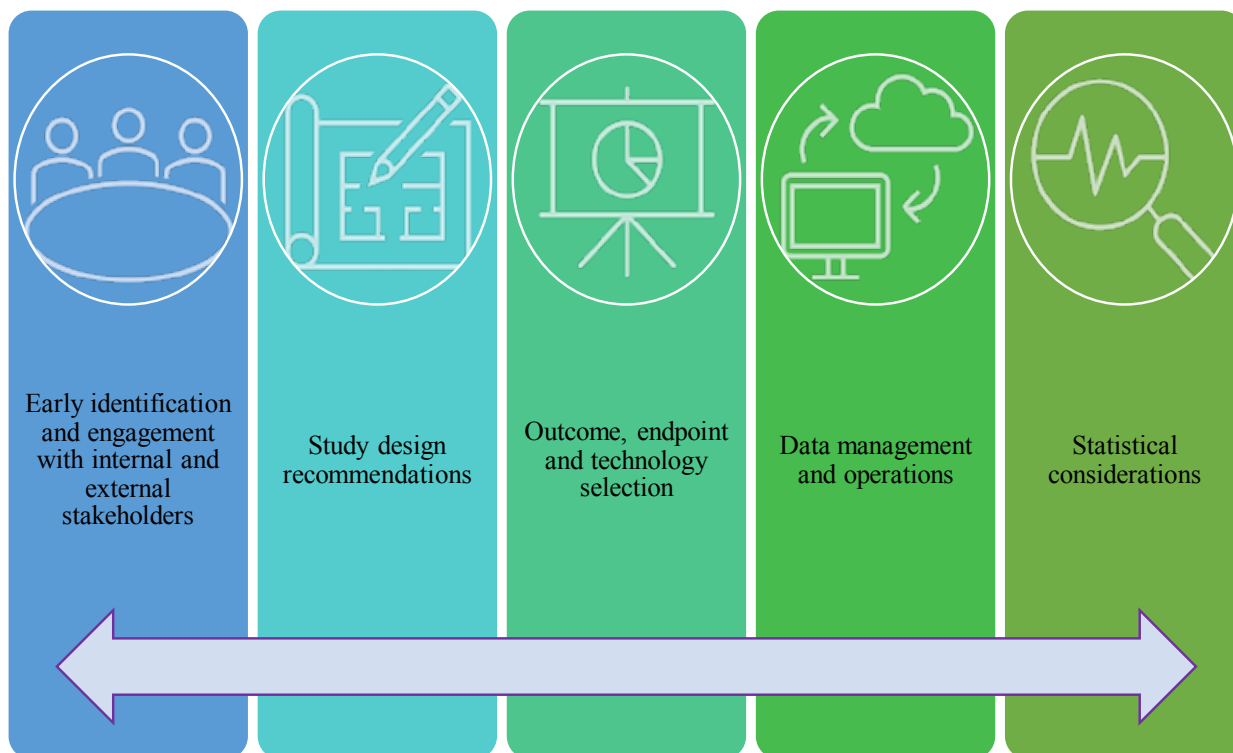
Early identification and engagement with internal and external stakeholders

Study design recommendations

Outcome, endpoint and technology selection

Data management and operations

Statistical considerations